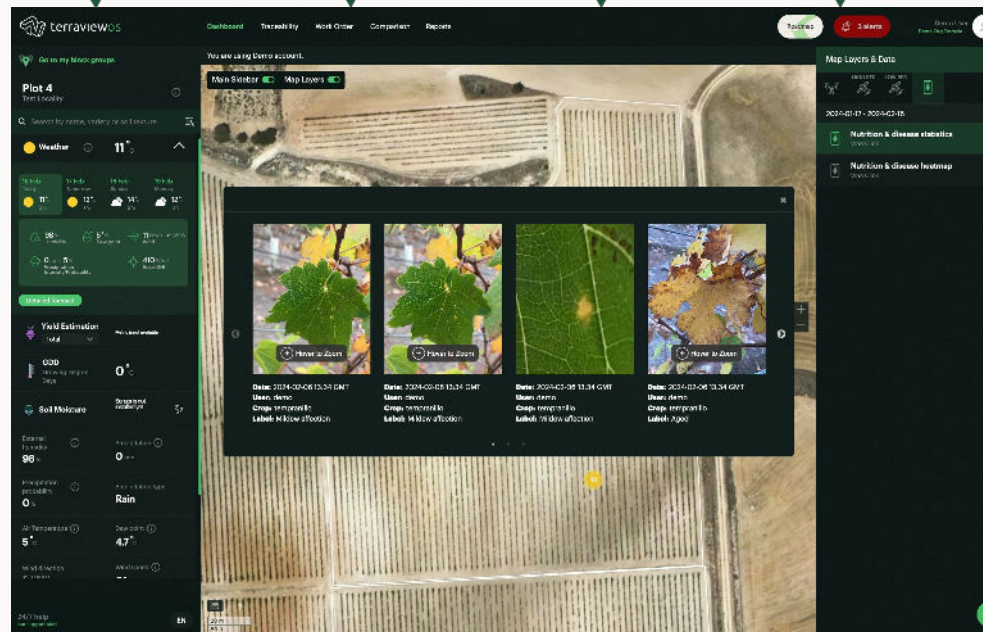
terraviewos

Dashboard Traceability Work Order Comparison Reports

3 alerts

Go to my block groups

Plot 4

Search by name, variety or soil texture

Weather 11°

11° 12° 14° 12°

98 % 0

Detailed forecast

Yield Estimation

GDD

0°

Soil Moisture

External humidity 98 %

Precipitation probability 0 %

Rain

Air Temperature 5°

Dew point 4.7°

24/7 help

EN

You are using Demo account.

Main Sidebar Map Layers

Hover to Zoom

Hover to Zoom

Hover to Zoom

Date: 2024-02-06 13:34 GMT
User: demo
Crop: tempranillo
Label: Mildew affection

Date: 2024-02-06 13:34 GMT
User: demo
Crop: tempranillo
Label: Mildew affection

Date: 2024-02-06 13:34 GMT
User: demo
Crop: tempranillo
Label: Mildew affection

Date: 2024-02-06 13:34 GMT
User: demo
Crop: tempranillo
Label: Aged

Map Layers & Data

2024-01-17 - 2024-02-15

Nutrition & disease statistics

Nutrition & disease heatmap